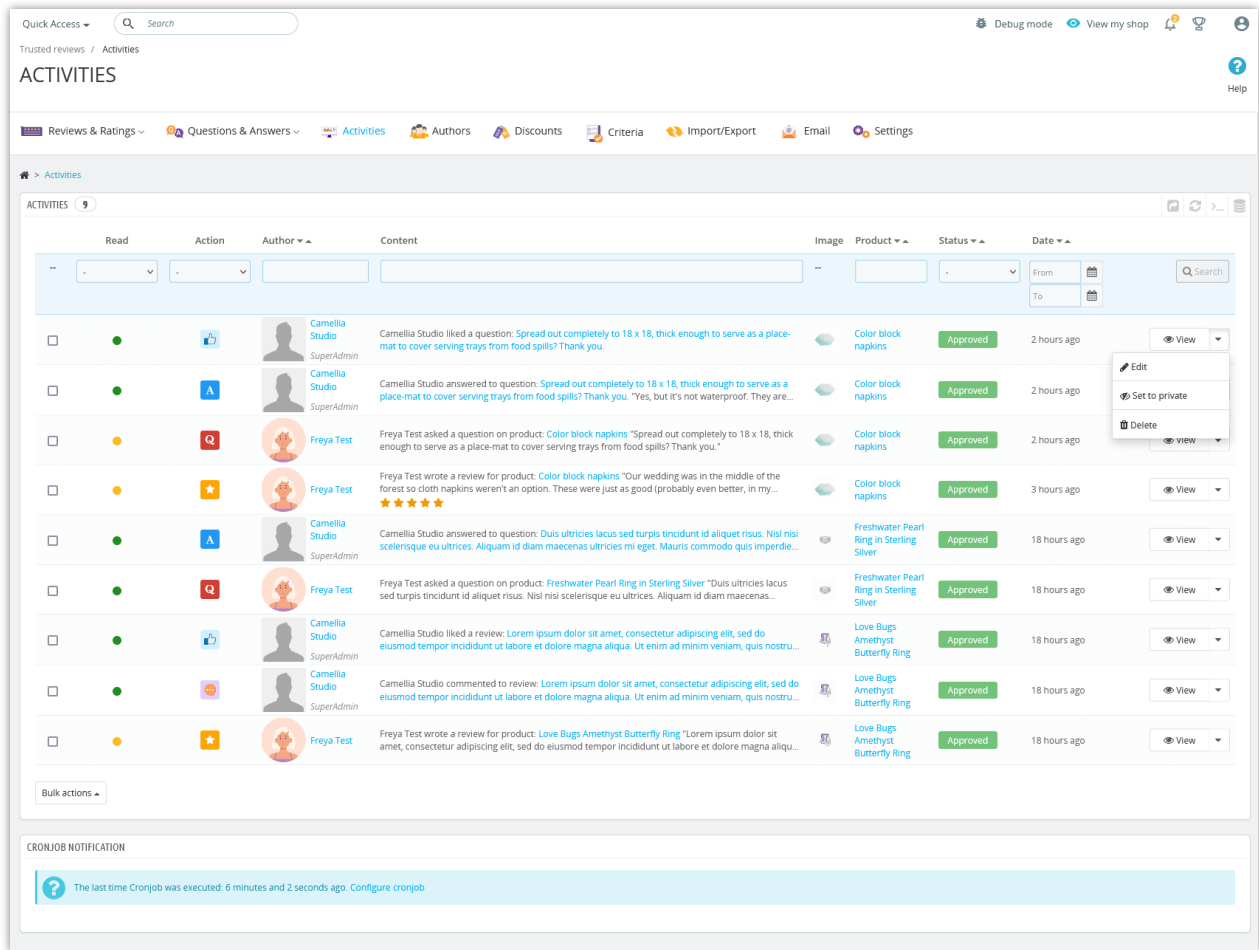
Quick Access ▾ Search

Debug mode View my shop

Trusted reviews / Activities

ACTIVITIES

Help

Reviews & Ratings Questions & Answers Activities Authors Discounts Criteria Import/Export Email Settings

> Activities

ACTIVITIES 9

| -- | Read | Action | Author | Content | Image | Product | Status | Date | |
|---|---|---|---|---|---|---|---|---|---|
| -- | - | - | | | -- | | - | From To | Search |
| | | | Camellia Studio SuperAdmin | Camellia Studio liked a question: Spread out completely to 18 x 18, thick enough to serve as a place-mat to cover serving trays from food spills? Thank you. | | Color block napkins | Approved | 2 hours ago | View |
| | | | Camellia Studio SuperAdmin | Camellia Studio answered to question: Spread out completely to 18 x 18, thick enough to serve as a place-mat to cover serving trays from food spills? Thank you. "Yes, but it's not waterproof. They are... | | Color block napkins | Approved | 2 hours ago | |
| | | | Freya Test | Freya Test asked a question on product: Color block napkins "Spread out completely to 18 x 18, thick enough to serve as a place-mat to cover serving trays from food spills? Thank you." | | Color block napkins | Approved | 2 hours ago | View |
| | | | Freya Test | Freya Test wrote a review for product: Color block napkins "Our wedding was in the middle of the forest so cloth napkins weren't an option. These were just as good (probably even better, in my... | | Color block napkins | Approved | 3 hours ago | View |
| | | | Camellia Studio SuperAdmin | Camellia Studio answered to question: Duis ultricies lacus sed turpis tincidunt id aliquet risus. Nisl nisi scelerisque eu ultrices. Aliquam id diam maecenas ultricies mi eget. Mauris commodo quis imperdie... | | Freshwater Pearl Ring in Sterling Silver | Approved | 18 hours ago | View |
| | | | Freya Test | Freya Test asked a question on product: Freshwater Pearl Ring in Sterling Silver "Duis ultricies lacus sed turpis tincidunt id aliquet risus. Nisl nisi scelerisque eu ultrices. Aliquam id diam maecenas... | | Freshwater Pearl Ring in Sterling Silver | Approved | 18 hours ago | View |
| | | | Camellia Studio SuperAdmin | Camellia Studio liked a review: Lorem ipsum dolor sit amet, consectetur adipiscing elit, sed do eiusmod tempor incididunt ut labore et dolore magna aliqua. Ut enim ad minim veniam, quis nostru... | | Love Bugs Amethyst Butterfly Ring | Approved | 18 hours ago | View |
| | | | Camellia Studio SuperAdmin | Camellia Studio commented to review: Lorem ipsum dolor sit amet, consectetur adipiscing elit, sed do eiusmod tempor incididunt ut labore et dolore magna aliqua. Ut enim ad minim veniam, quis nostru... | | Love Bugs Amethyst Butterfly Ring | Approved | 18 hours ago | View |
| | | | Freya Test | Freya Test wrote a review for product: Love Bugs Amethyst Butterfly Ring "Lorem ipsum dolor sit amet, consectetur adipiscing elit, sed do eiusmod tempor incididunt ut labore et dolore magna aliqu... | | Love Bugs Amethyst Butterfly Ring | Approved | 18 hours ago | View |

Edit
Set to private
Delete

Bulk actions

CRONJOB NOTIFICATION

The last time Cronjob was executed: 6 minutes and 2 seconds ago. Configure cronjob